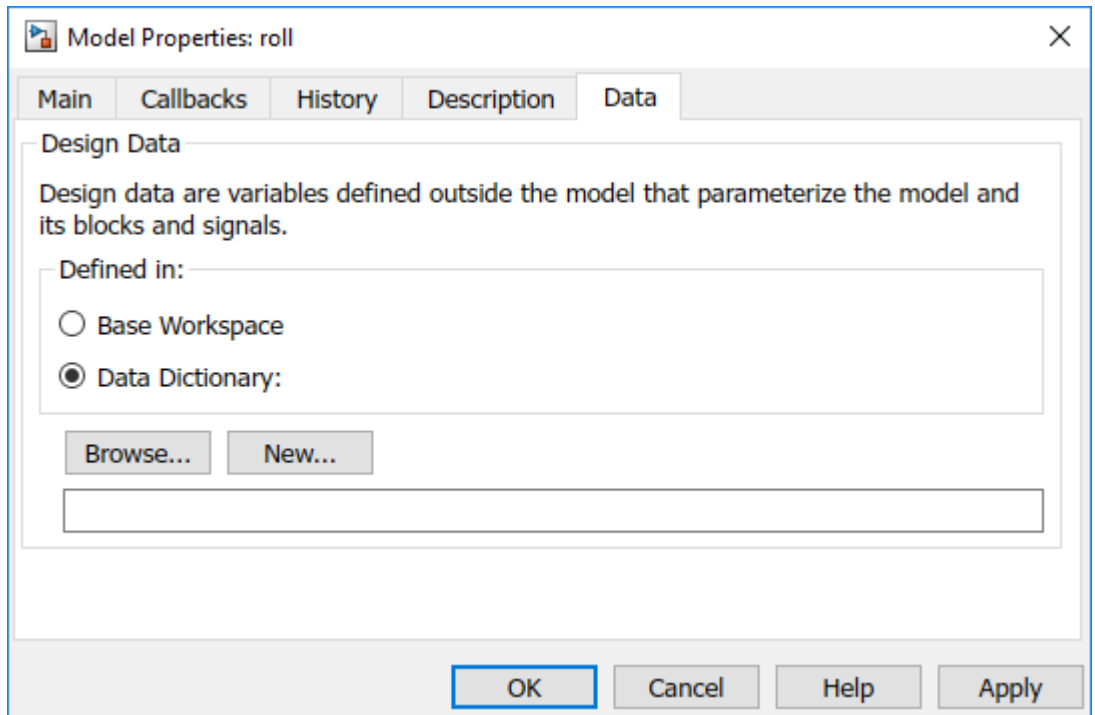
Model Properties: roll

Main | Callbacks | History | Description | Data

Design Data

Design data are variables defined outside the model that parameterize the model and its blocks and signals.

Defined in:

Base Workspace

Data Dictionary:

Browse... New...

OK Cancel Help Apply